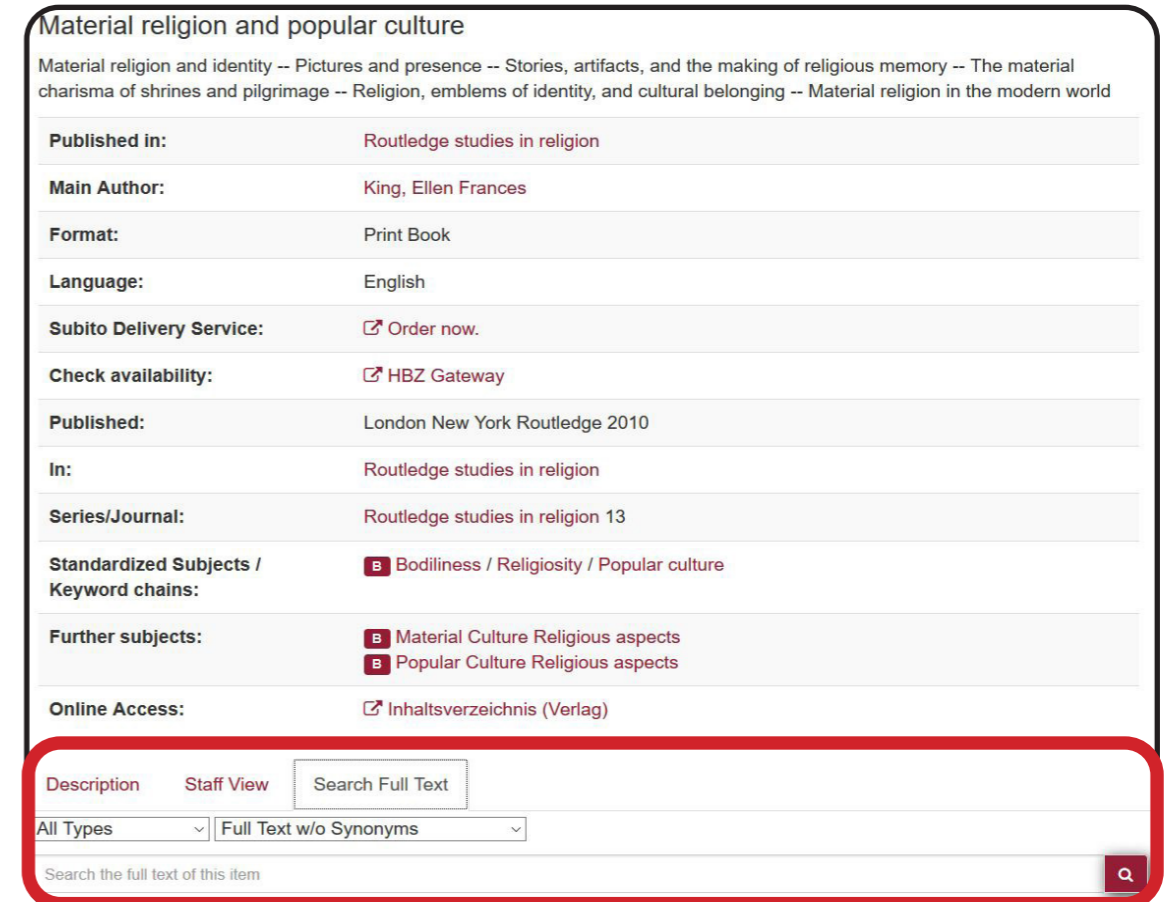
Material religion and popular culture

Material religion and identity -- Pictures and presence -- Stories, artifacts, and the making of religious memory -- The material charisma of shrines and pilgrimage -- Religion, emblems of identity, and cultural belonging -- Material religion in the modern world

| | |
|---|---|
| Published in: | Routledge studies in religion |
| Main Author: | King, Ellen Frances |
| Format: | Print Book |
| Language: | English |
| Subito Delivery Service: | Order now. |
| Check availability: | HBZ Gateway |
| Published: | London New York Routledge 2010 |
| In: | Routledge studies in religion |
| Series/Journal: | Routledge studies in religion 13 |
| Standardized Subjects / Keyword chains: | B Bodiliness / Religiosity / Popular culture |
| Further subjects: | B Material Culture Religious aspects<br>B Popular Culture Religious aspects |
| Online Access: | Inhaltsverzeichnis (Verlag) |

Description Staff View Search Full Text

All Types Full Text w/o Synonyms

Search the full text of this item